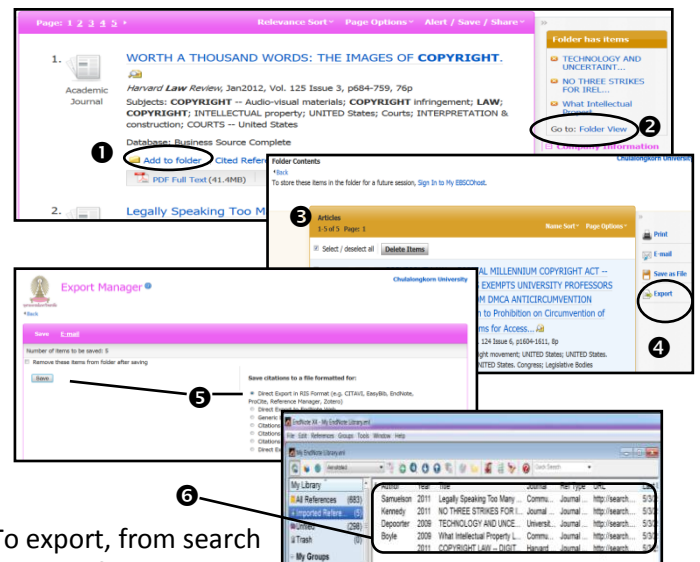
Page: 1 2 3 4 5 ▸ Relevance Sort ▾ Page Options ▾ Alert / Save / Share ▾

1. Academic Journal

WORTH A THOUSAND WORDS: THE IMAGES OF COPYRIGHT.

Harvard Law Review, Jan2012, Vol. 125 Issue 3, p684-759, 76p

Subjects: COPYRIGHT -- Audio-visual materials; COPYRIGHT infringement; LAW; COPYRIGHT; INTELLECTUAL property; UNITED States; Courts; INTERPRETATION & construction; COURTS -- United States

Database: Business Source Complete

❶ Add to folder Cited Refere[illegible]

PDF Full Text (41.4MB)

2. Legally Speaking Too M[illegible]

Folder has items

TECHNOLOGY AND UNCERTAINT...

NO THREE STRIKES FOR IREL...

What Intellectual Property...

Go to: Folder View ❷

Company Information

Folder Contents

Chulalongkorn Universi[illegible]

◂Back

To store these items in the folder for a future session, Sign In to My EBSCOhost.

❸ Articles

1-5 of 5 Page: 1

Name Sort ▾ Page Options ▾

Select / deselect all Delete Items

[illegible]AL MILLENNIUM COPYRIGHT ACT -- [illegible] EXEMPTS UNIVERSITY PROFESSORS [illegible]M DMCA ANTICIRCUMVENTION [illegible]n to Prohibition on Circumvention of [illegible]ms for Access...

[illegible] 124 Issue 6, p1604-1611, 8p

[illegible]ght movement; UNITED States; UNITED States. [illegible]NITED States. Congress; Legislative Bodies

Print

E-mail

Save as File

Export

❹

Export Manager

Chulalongkorn University

◂Back

Save E-mail

Number of items to be saved: 5

Remove these items from folder after saving

Save

❺ Save citations to a file formatted for:

Direct Export in RIS Format (e.g. CITAVI, EasyBib, EndNote, ProCite, Reference Manager, Zotero)

Direct Export to EndNote Web

Generic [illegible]

Citations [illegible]

Citations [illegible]

Citations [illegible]

Direct E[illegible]

EndNote X4 - My EndNote Library.enl

File Edit References Groups Tools Window Help

My EndNote Library.enl

Annotated

Quick Search

❻

My Library

All References (683)

Imported Refere... (5)

Unfiled (298)

Trash (0)

My Groups

| Author | Year | Title | Journal | Ref Type | URL | Last |
|---|---|---|---|---|---|---|
| Samuelson | 2011 | Legally Speaking Too Many ... | Commu... | Journal ... | http://search... | 5/3/ |
| Kennedy | 2011 | NO THREE STRIKES FOR I... | Commu... | Journal ... | http://search... | 5/3/ |
| Depoorter | 2009 | TECHNOLOGY AND UNCE... | Universit... | Journal ... | http://search... | 5/3/ |
| Boyle | 2009 | What Intellectual Property L... | Commu... | Journal ... | http://search... | 5/3/ |
| | 2011 | COPYRIGHT LAW -- DIGIT... | Harvard ... | Journal ... | http://search... | 5/3/ |

To export, from search